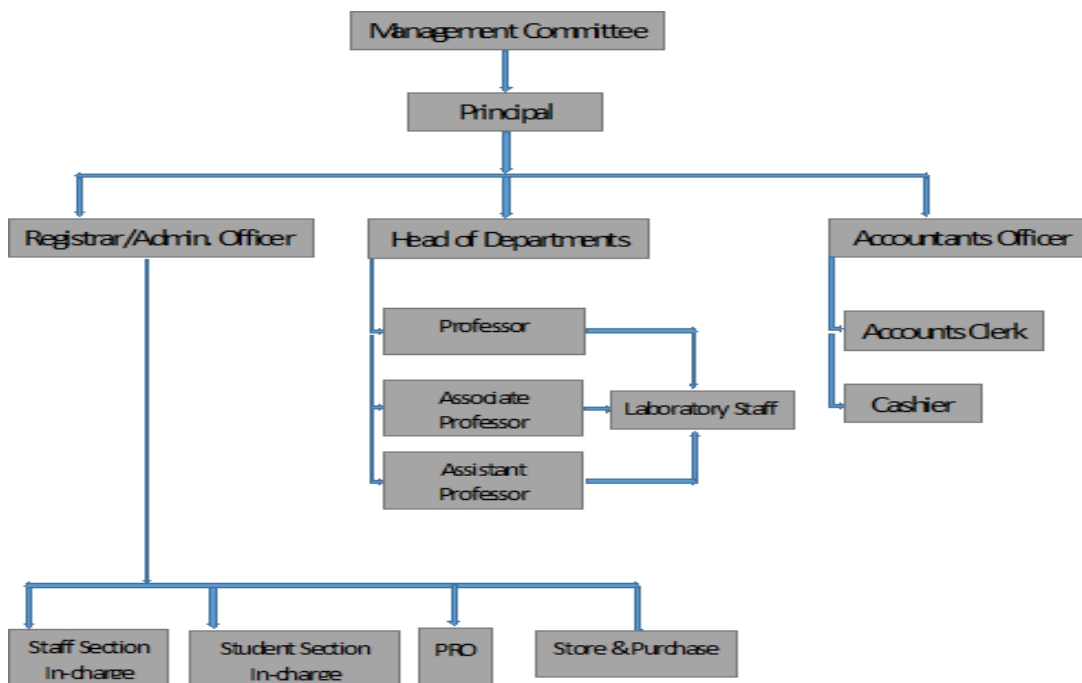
Management Committee

Principal

Registrar/Admin. Officer

Head of Departments

Accountants Officer

Professor

Associate Professor

Laboratory Staff

Assistant Professor

Accounts Clerk

Cashier

Staff Section In-charge

Student Section In-charge

PRO

Store & Purchase